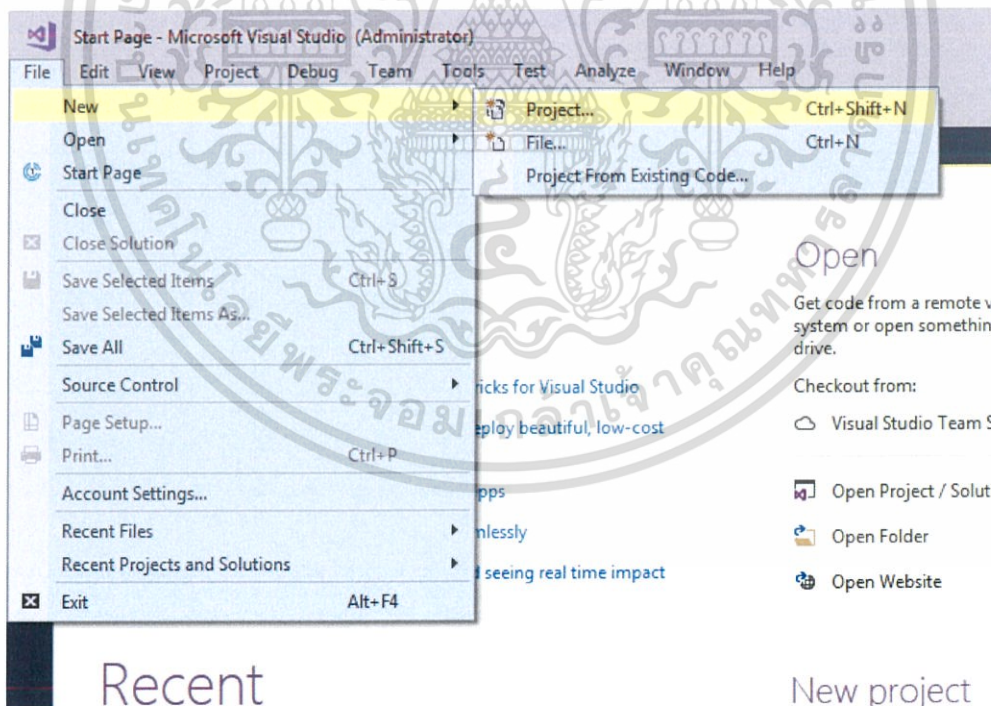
Start Page - Microsoft Visual Studio (Administrator)

File Edit View Project Debug Team Tools Test Analyze Window Help

New
Open
Start Page
Close
Close Solution
Save Selected Items Ctrl+S
Save Selected Items As...
Save All Ctrl+Shift+S
Source Control
Page Setup...
Print... Ctrl+P
Account Settings...
Recent Files
Recent Projects and Solutions
Exit Alt+F4

Project... Ctrl+Shift+N
File... Ctrl+N
Project From Existing Code...

icks for Visual Studio
eploy beautiful, low-cost
pps
nlessly
l seeing real time impact

Open

Get code from a remote v system or open somethin drive.

Checkout from:

Visual Studio Team S

Open Project / Solut
Open Folder
Open Website

Recent

New project